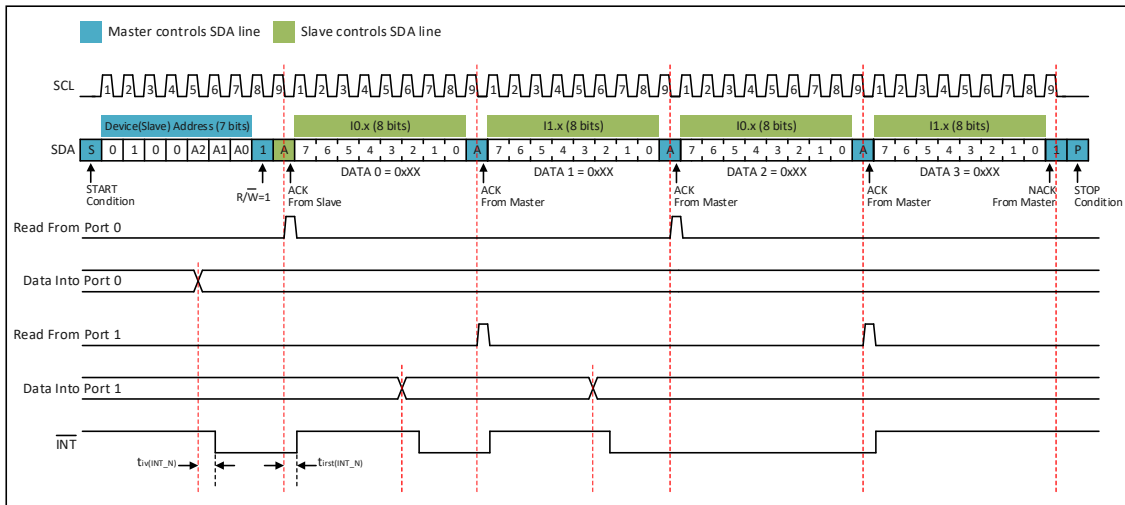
Master controls SDA line
Slave controls SDA line

SCL
1 2 3 4 5 6 7 8 9 1 2 3 4 5 6 7 8 9 1 2 3 4 5 6 7 8 9 1 2 3 4 5 6 7 8 9 1 2 3 4 5 6 7 8 9

Device(Slave) Address (7 bits)
I0.x (8 bits)
I1.x (8 bits)
I0.x (8 bits)
I1.x (8 bits)

SDA
S 0 1 0 0 A2 A1 A0 1 A 7 6 5 4 3 2 1 0 A 7 6 5 4 3 2 1 0 A 7 6 5 4 3 2 1 0 A 7 6 5 4 3 2 1 0 1 P

START Condition
$R/\overline{W}=1$
ACK From Slave
DATA 0 = 0xXX
ACK From Master
DATA 1 = 0xXX
ACK From Master
DATA 2 = 0xXX
ACK From Master
DATA 3 = 0xXX
NACK From Master
STOP Condition

Read From Port 0
Data Into Port 0
Read From Port 1
Data Into Port 1
$\overline{INT}$

$t_{iv(INT\_N)}$
$t_{irst(INT\_N)}$